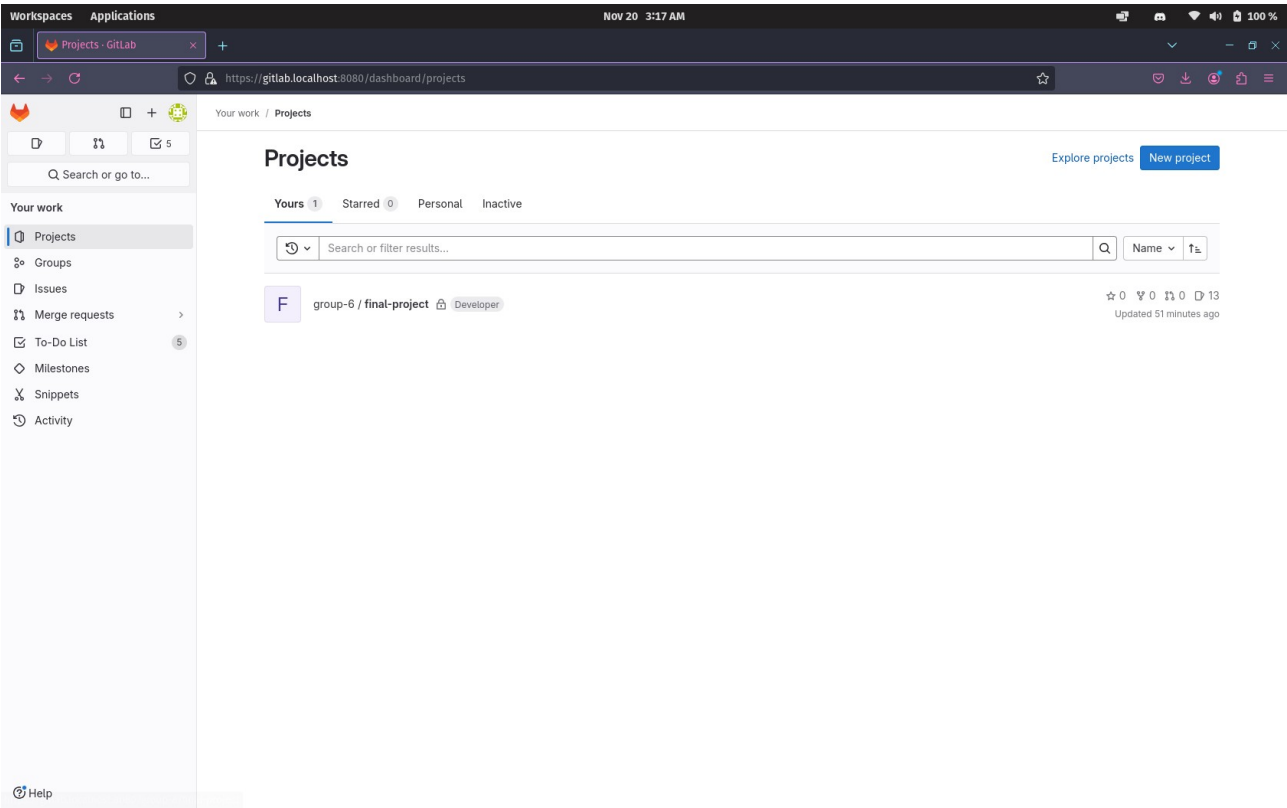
Workspaces Applications

Nov 20 3:17 AM

100 %

Projects · GitLab

https://gitlab.localhost:8080/dashboard/projects

5

Q Search or go to...

Your work

Projects

Groups

Issues

Merge requests

To-Do List 5

Milestones

Snippets

Activity

Help

Your work / Projects

Projects

Explore projects New project

Yours 1 Starred 0 Personal Inactive

Search or filter results...

Name

F group-6 / final-project Developer

0 0 0 13

Updated 51 minutes ago